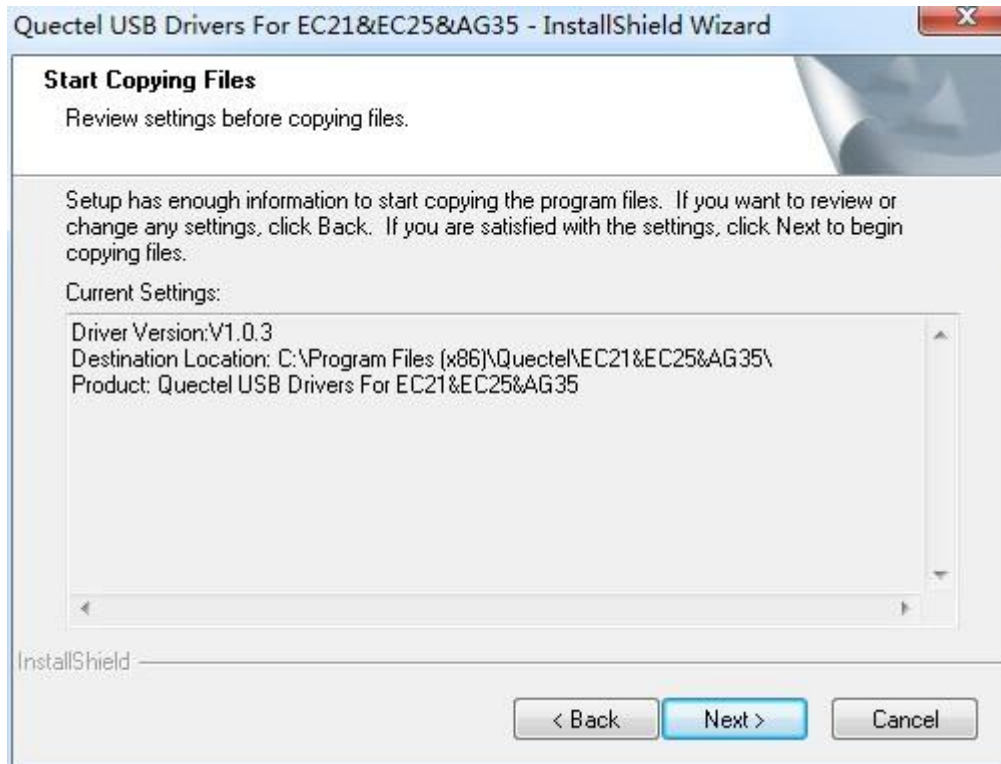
Quectel USB Drivers For EC21&EC25&AG35 - InstallShield Wizard

Start Copying Files

Review settings before copying files.

Setup has enough information to start copying the program files. If you want to review or change any settings, click Back. If you are satisfied with the settings, click Next to begin copying files.

Current Settings:

Driver Version:V1.0.3
Destination Location: C:\Program Files (x86)\Quectel\EC21&EC25&AG35\
Product: Quectel USB Drivers For EC21&EC25&AG35

InstallShield

< Back | Next > | Cancel